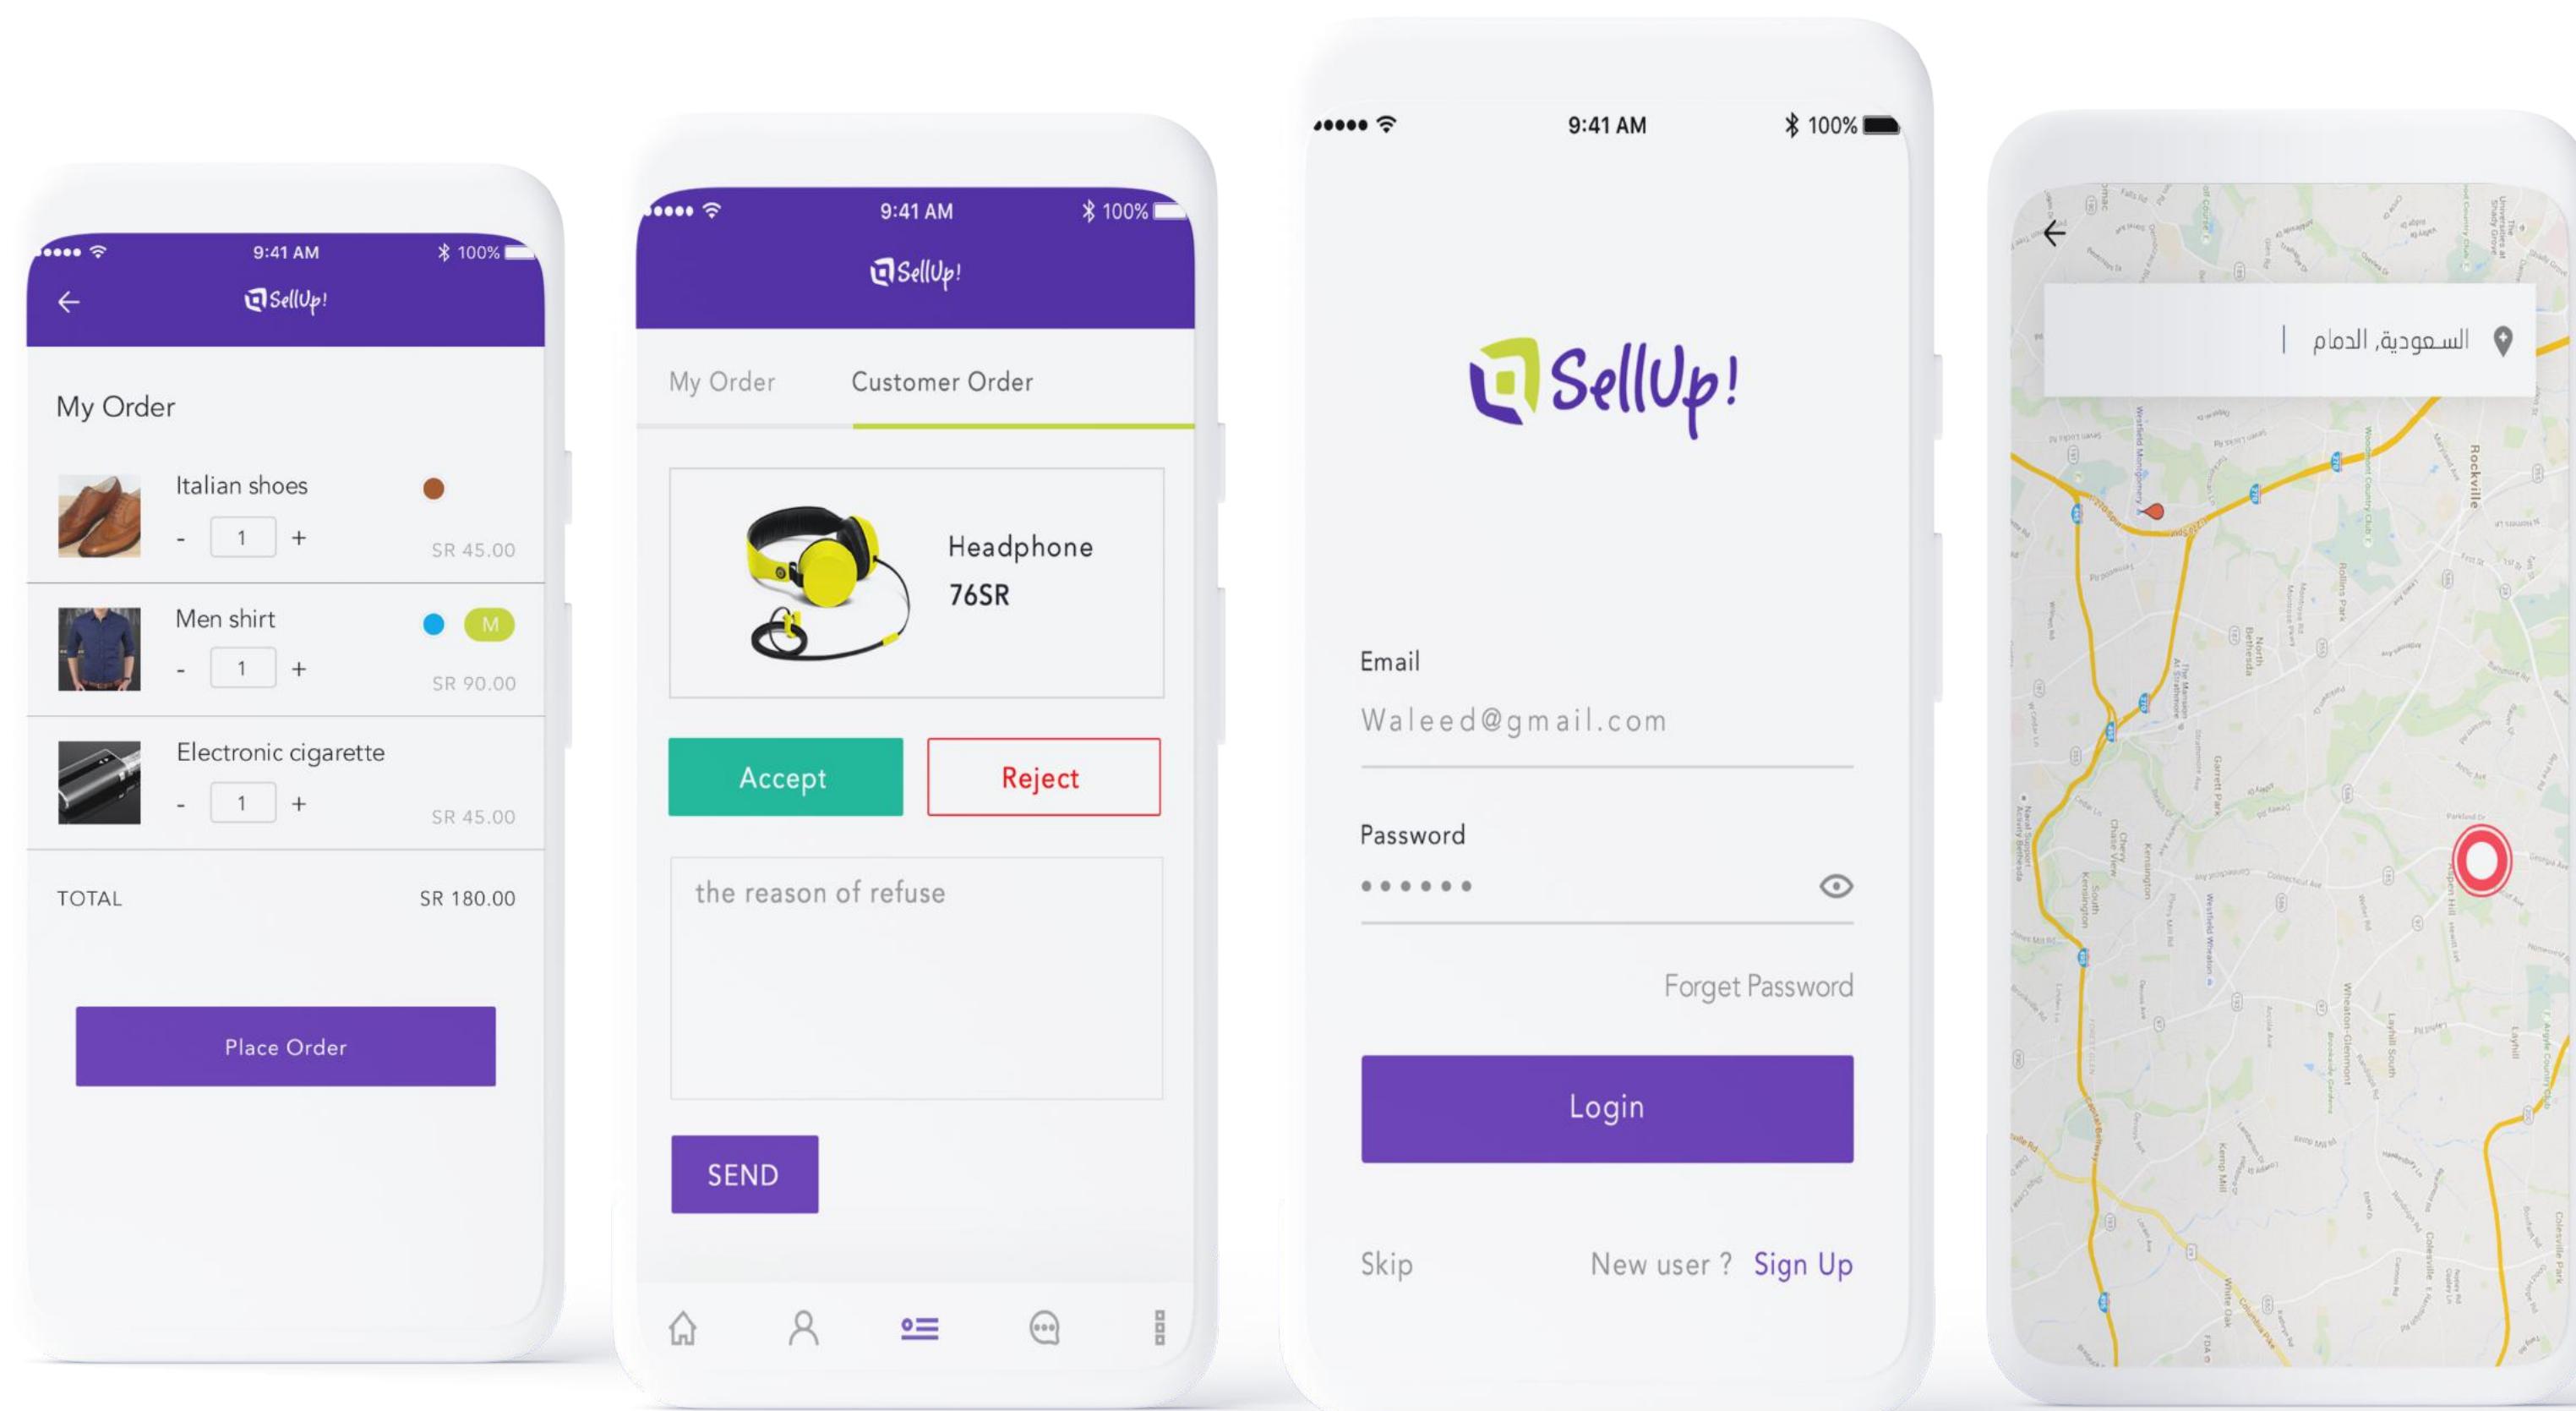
9:41 AM
100%
SellUp!
My Order
Italian shoes
- 1 +
SR 45.00
Men shirt
M
- 1 +
SR 90.00
Electronic cigarette
- 1 +
SR 45.00
TOTAL
SR 180.00
Place Order

9:41 AM
100%
SellUp!
My Order
Customer Order
Headphone
76SR
Accept
Reject
the reason of refuse
SEND

9:41 AM
100%
SellUp!
Email
Waleed@gmail.com
Password
••••••
Forget Password
Login
Skip
New user ? Sign Up

السعودية, الدمام
Rockville